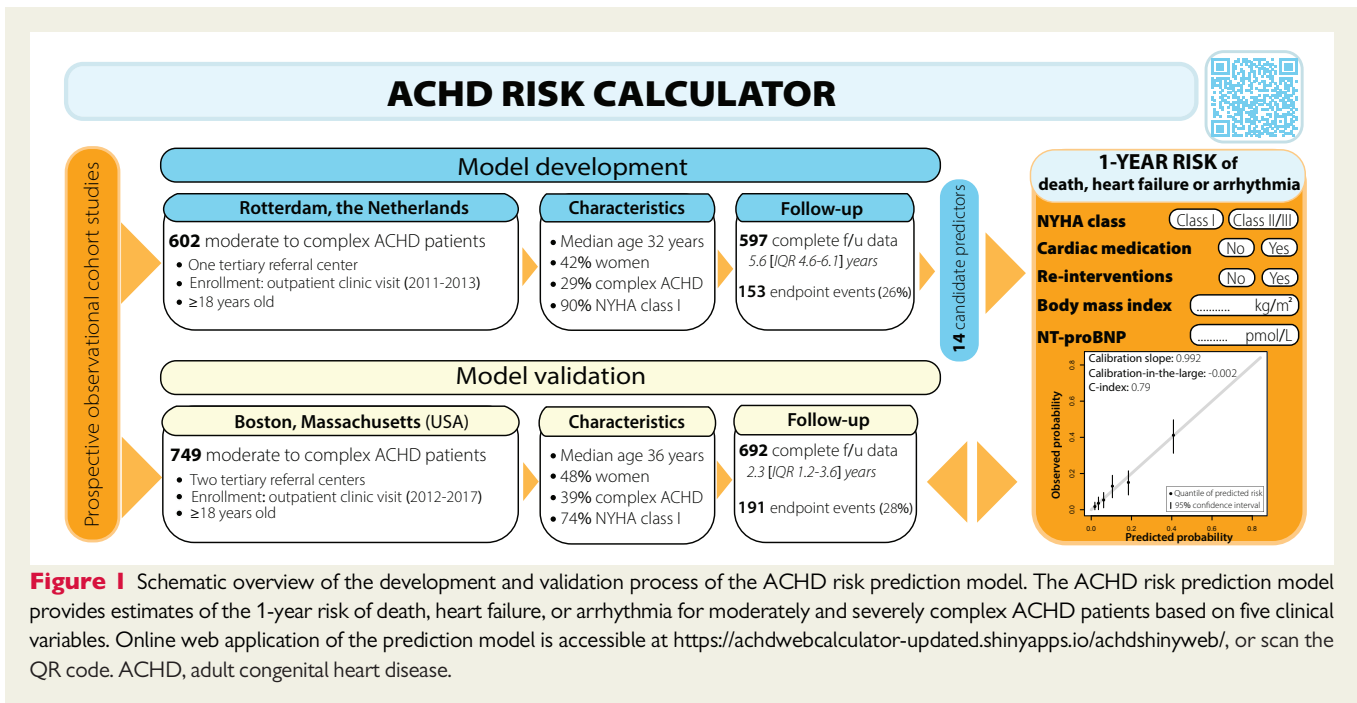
ACHD RISK CALCULATOR

Prospective observational cohort studies

Model development

Rotterdam, the Netherlands

**602** moderate to complex ACHD patients
• One tertiary referral center
• Enrollment: outpatient clinic visit (2011-2013)
• ≥18 years old

Characteristics

• Median age 32 years
• 42% women
• 29% complex ACHD
• 90% NYHA class I

Follow-up

**597** complete f/u data
5.6 [IQR 4.6-6.1] years

**153** endpoint events (26%)

**14** candidate predictors

Model validation

Boston, Massachusetts (USA)

**749** moderate to complex ACHD patients
• Two tertiary referral centers
• Enrollment: outpatient clinic visit (2012-2017)
• ≥18 years old

Characteristics

• Median age 36 years
• 48% women
• 39% complex ACHD
• 74% NYHA class I

Follow-up

**692** complete f/u data
2.3 [IQR 1.2-3.6] years

**191** endpoint events (28%)

1-YEAR RISK of death, heart failure or arrhythmia

NYHA class Class I Class II/III
Cardiac medication No Yes
Re-interventions No Yes
Body mass index .......... kg/m²
NT-proBNP .......... pmol/L

Calibration slope: 0.992
Calibration-in-the-large: -0.002
C-index: 0.79

Observed probability
0.0 0.2 0.4 0.6 0.8

• Quantile of predicted risk
| 95% confidence interval

0.0 0.2 0.4 0.6 0.8
Predicted probability

**Figure 1** Schematic overview of the development and validation process of the ACHD risk prediction model. The ACHD risk prediction model provides estimates of the 1-year risk of death, heart failure, or arrhythmia for moderately and severely complex ACHD patients based on five clinical variables. Online web application of the prediction model is accessible at https://achdwebcalculator-updated.shinyapps.io/achdshinyweb/, or scan the QR code. ACHD, adult congenital heart disease.